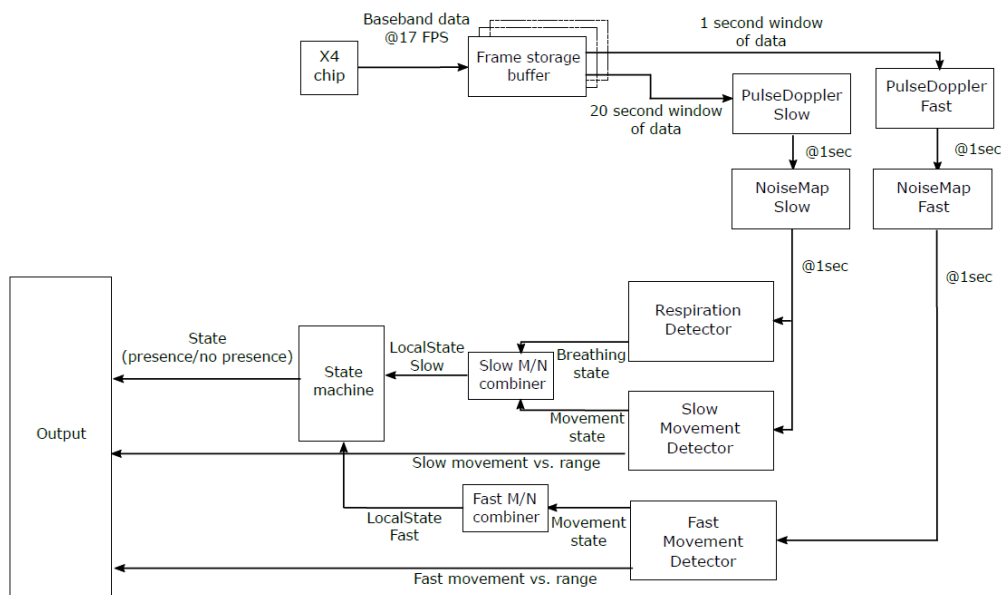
X4 chip

Baseband data @17 FPS

Frame storage buffer

1 second window of data

20 second window of data

PulseDoppler Slow

PulseDoppler Fast

@1sec

@1sec

NoiseMap Slow

NoiseMap Fast

@1sec

@1sec

Output

State (presence/no presence)

State machine

LocalState Slow

Slow M/N combiner

Breathing state

Respiration Detector

Movement state

Slow Movement Detector

Slow movement vs. range

LocalState Fast

Fast M/N combiner

Movement state

Fast Movement Detector

Fast movement vs. range